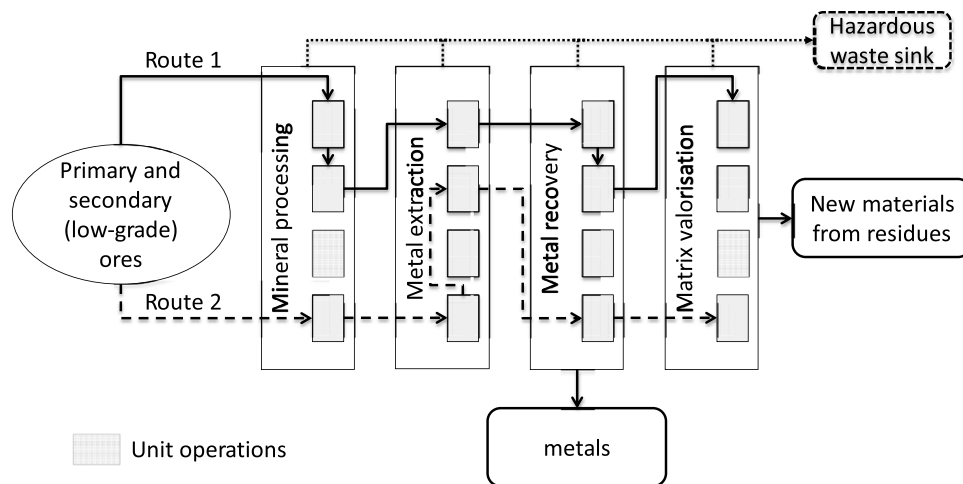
Hazardous waste sink

Route 1

Primary and secondary (low-grade) ores

Route 2

Mineral processing

Metal extraction

Metal recovery

Matrix valorisation

New materials from residues

metals

Unit operations